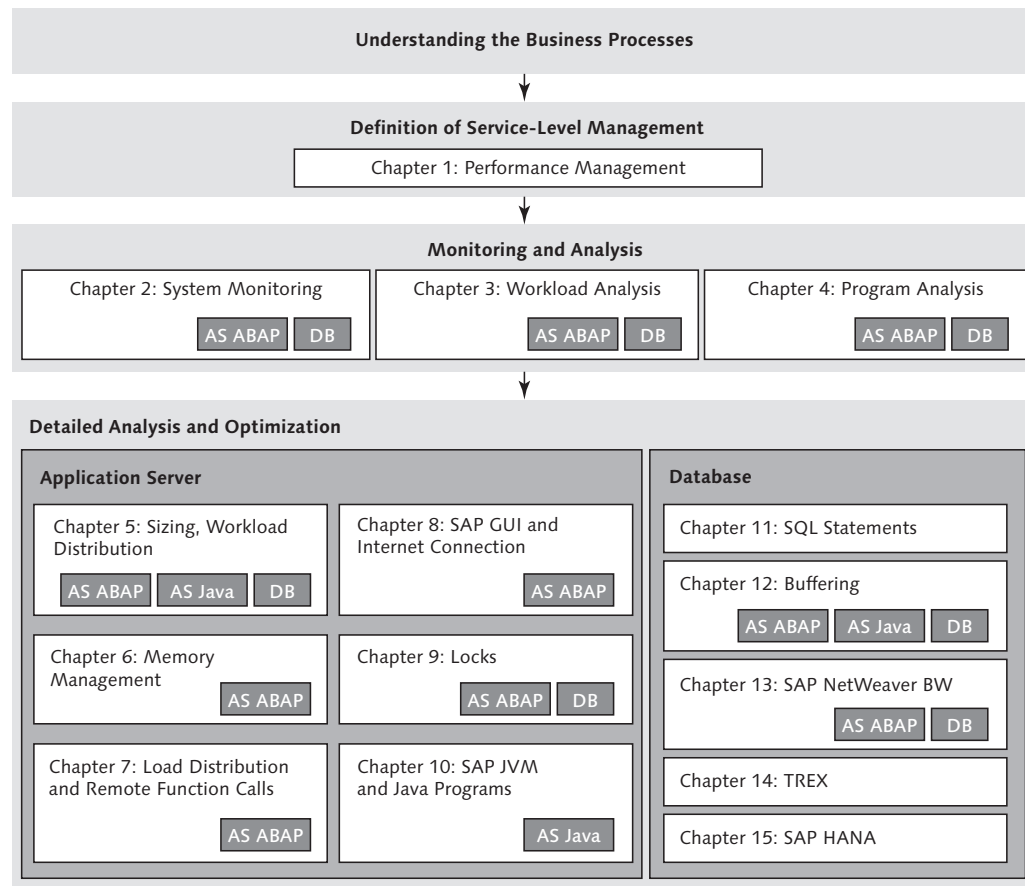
Understanding the Business Processes

Definition of Service-Level Management

Chapter 1: Performance Management

Monitoring and Analysis

Chapter 2: System Monitoring

AS ABAP DB

Chapter 3: Workload Analysis

AS ABAP DB

Chapter 4: Program Analysis

AS ABAP DB

Detailed Analysis and Optimization

Application Server

Chapter 5: Sizing, Workload Distribution

AS ABAP AS Java DB

Chapter 8: SAP GUI and Internet Connection

AS ABAP

Chapter 6: Memory Management

AS ABAP

Chapter 9: Locks

AS ABAP DB

Chapter 7: Load Distribution and Remote Function Calls

AS ABAP

Chapter 10: SAP JVM and Java Programs

AS Java

Database

Chapter 11: SQL Statements

Chapter 12: Buffering

AS ABAP AS Java DB

Chapter 13: SAP NetWeaver BW

AS ABAP DB

Chapter 14: TREX

Chapter 15: SAP HANA